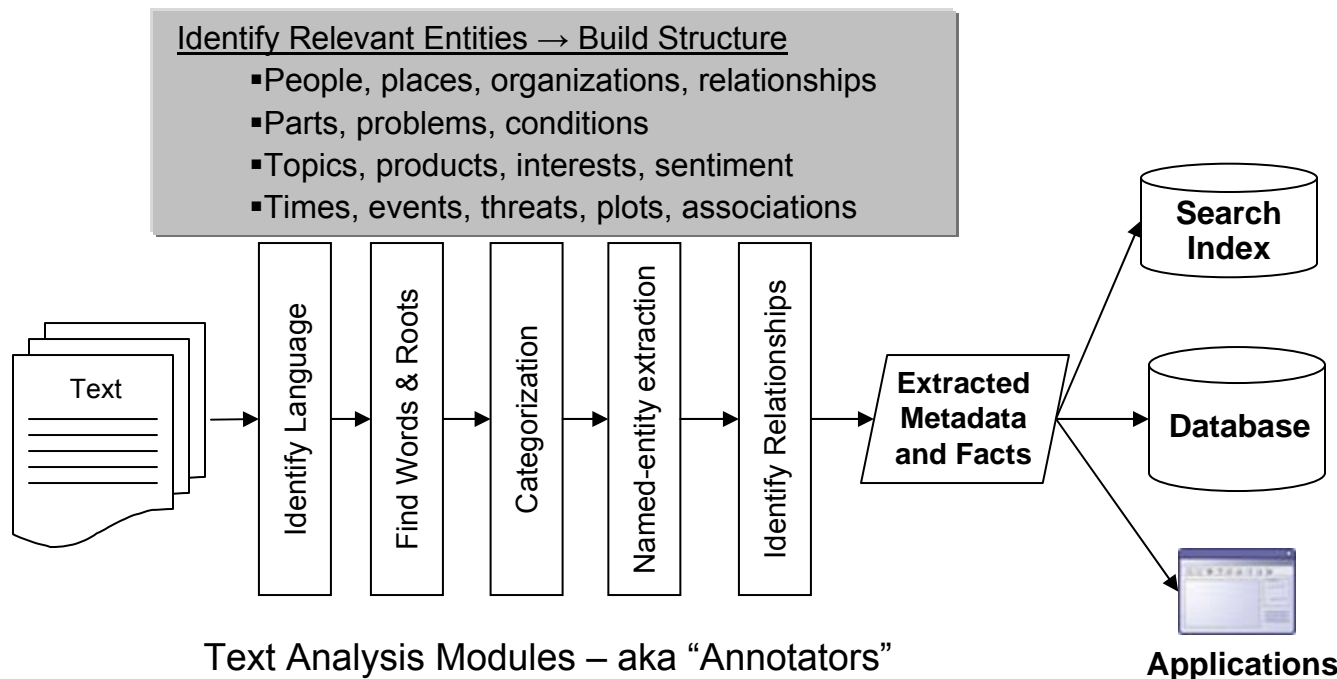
Identify Relevant Entities → Build Structure

▪People, places, organizations, relationships
▪Parts, problems, conditions
▪Topics, products, interests, sentiment
▪Times, events, threats, plots, associations

Text

Identify Language

Find Words & Roots

Categorization

Named-entity extraction

Identify Relationships

Extracted Metadata and Facts

Search Index

Database

Applications

Text Analysis Modules – aka “Annotators”